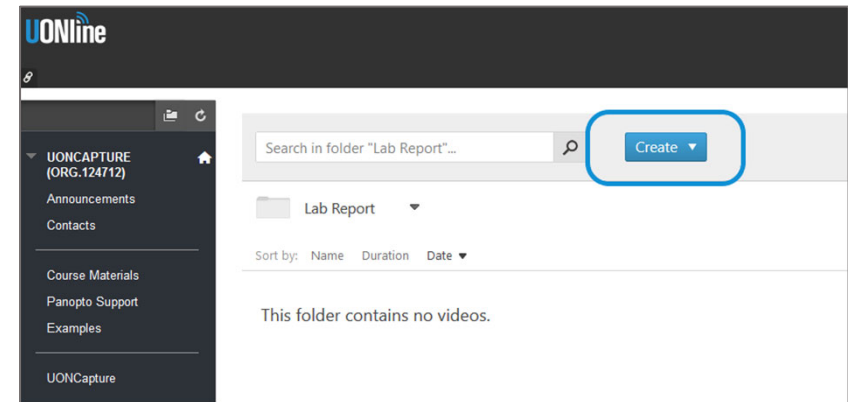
UONline

UONCAPTURE (ORG.124712)

Announcements

Contacts

Course Materials

Panopto Support

Examples

UONCapture

Search in folder "Lab Report"...

Create ▼

Lab Report ▼

Sort by: Name Duration Date ▼

This folder contains no videos.